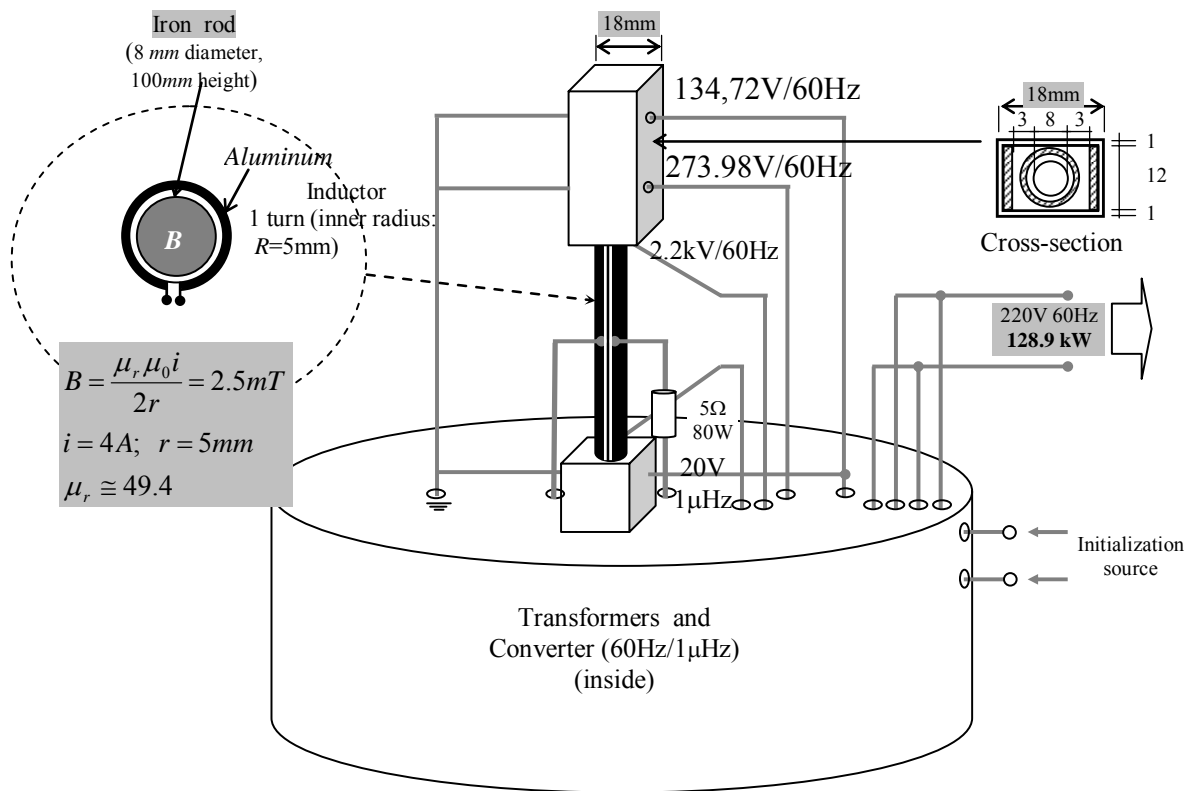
Iron rod
(8 *mm* diameter, 100*mm* height)

*Aluminum*

*B*

Inductor
1 turn (inner radius: *R*=5mm)

$B = \frac{\mu_r \mu_0 i}{2r} = 2.5mT$
$i = 4A; \quad r = 5mm$
$\mu_r \cong 49.4$

18mm

134,72V/60Hz

273.98V/60Hz

2.2kV/60Hz

18mm
3 8 3
1
12
1
Cross-section

220V 60Hz
**128.9 kW**

5Ω
80W

20V
1μHz

Initialization source

Transformers and Converter (60Hz/1μHz) (inside)